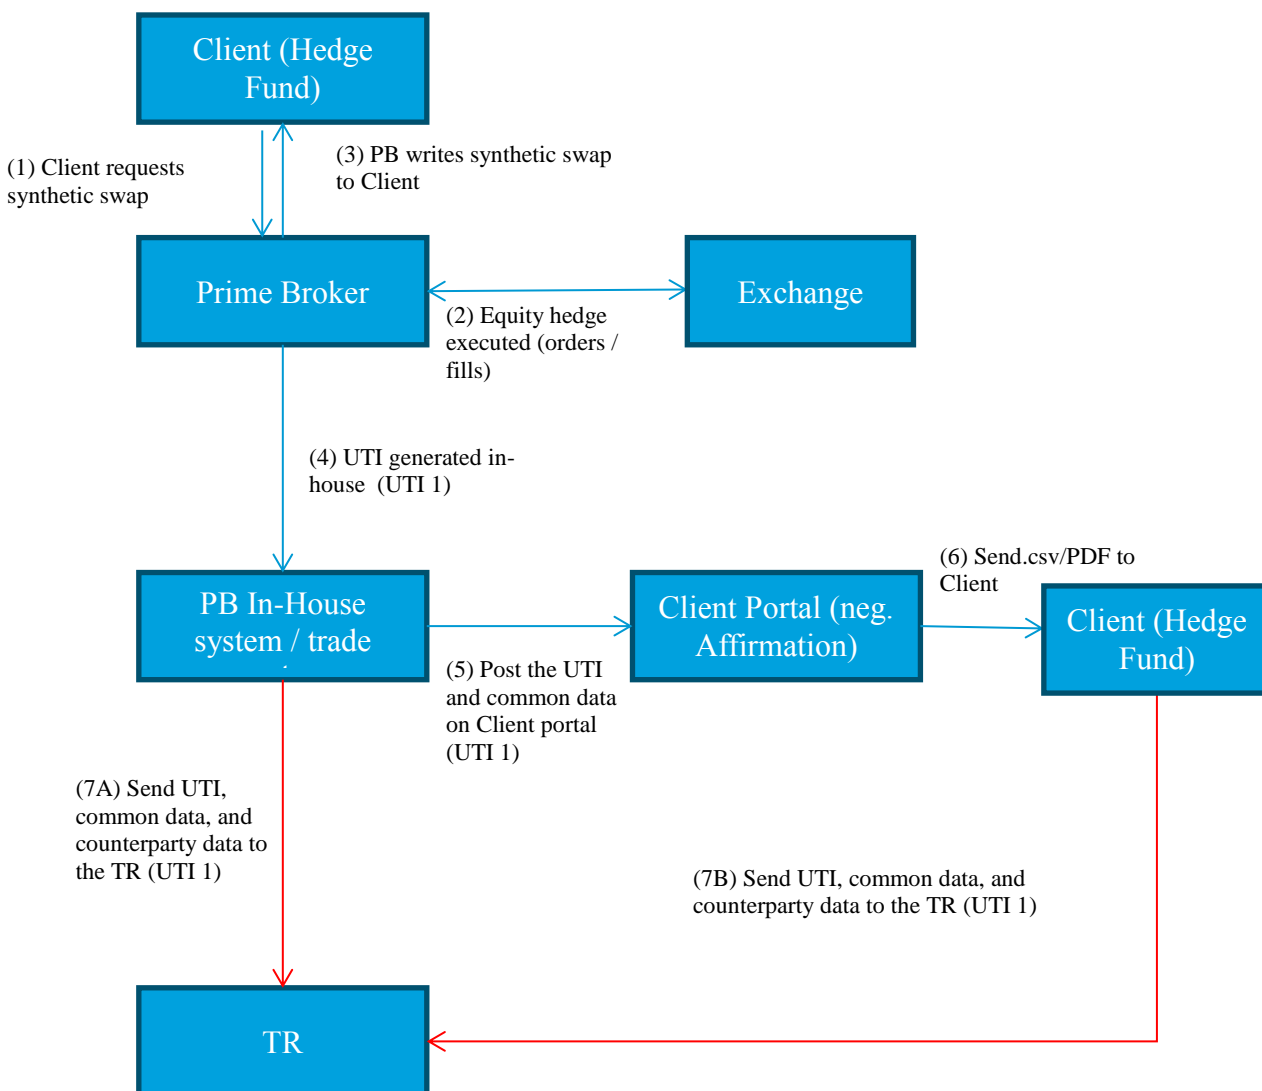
Client (Hedge Fund)

(1) Client requests synthetic swap

(3) PB writes synthetic swap to Client

Prime Broker

Exchange

(2) Equity hedge executed (orders / fills)

(4) UTI generated in-house (UTI 1)

PB In-House system / trade

Client Portal (neg. Affirmation)

(6) Send.csv/PDF to Client

Client (Hedge Fund)

(5) Post the UTI and common data on Client portal (UTI 1)

(7A) Send UTI, common data, and counterparty data to the TR (UTI 1)

(7B) Send UTI, common data, and counterparty data to the TR (UTI 1)

TR